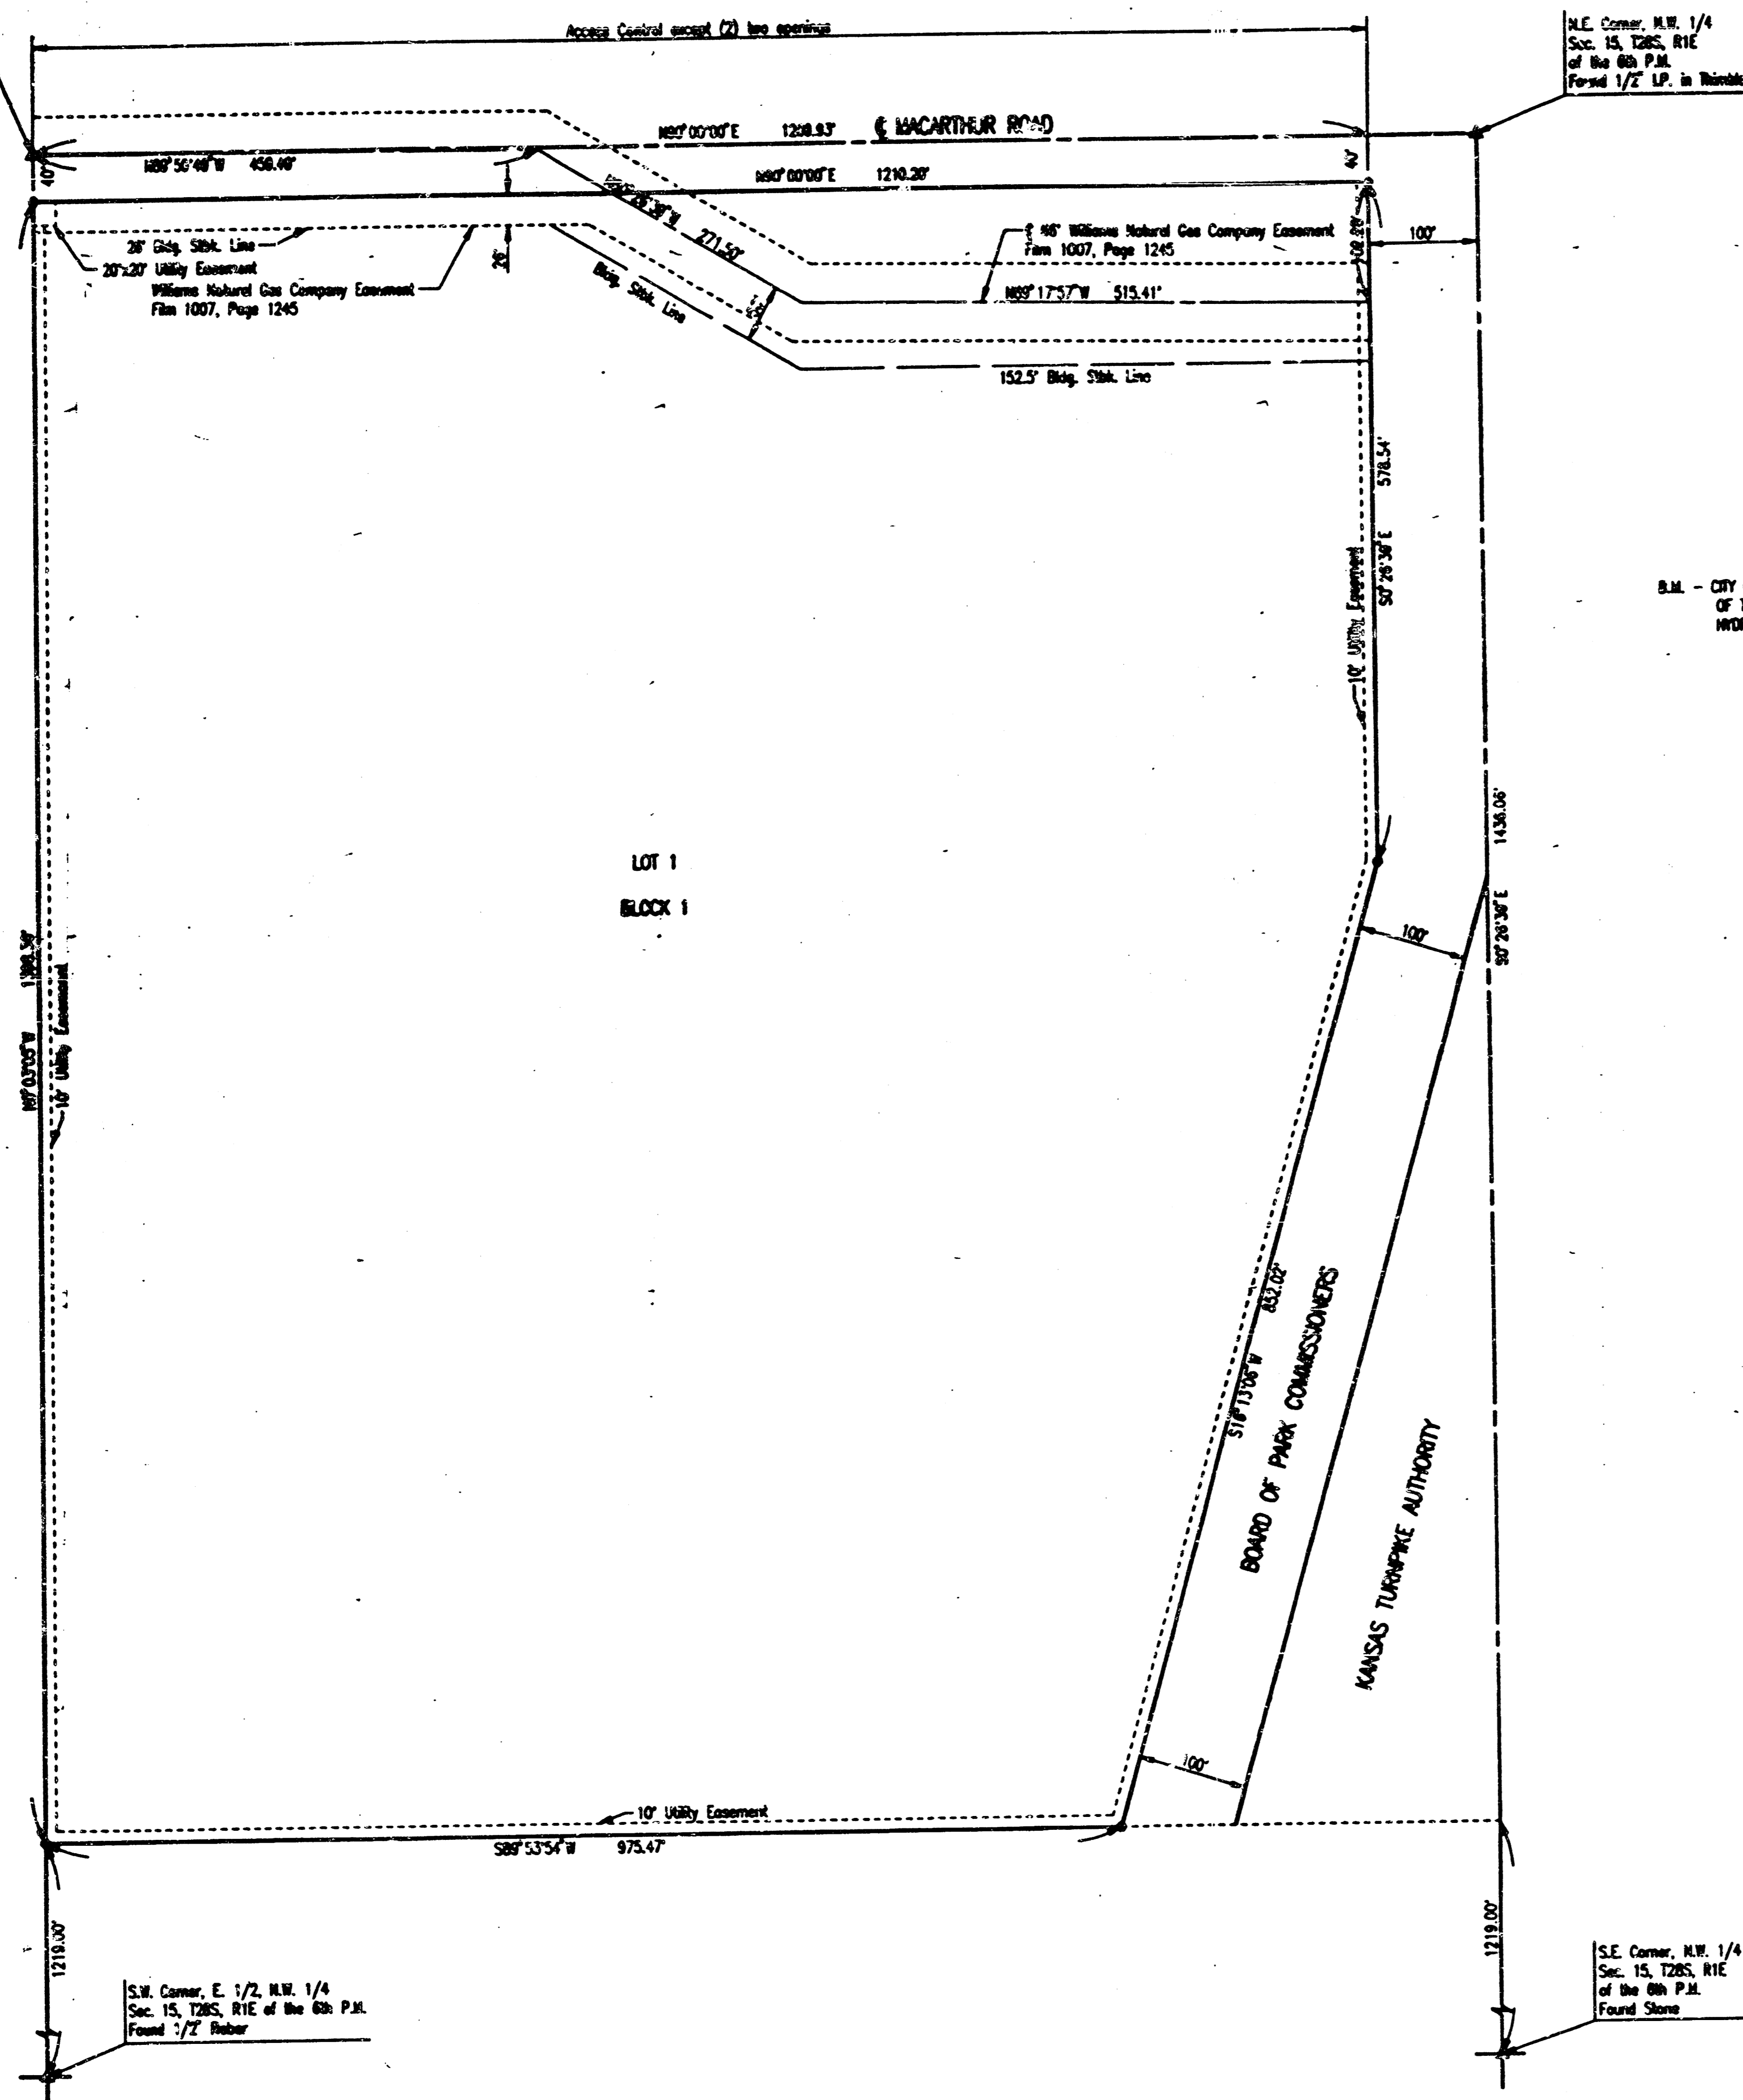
Access Control except (2) two openings

N.E. Corner, N.W. 1/4
Sec. 15, T28S, R1E
of the 6th P.M.
Found 1/2" I.P. in Thimble

N90°00'00"E 1208.93' ℄ MACARTHUR ROAD

N89°56'48"W 450.40'

40'

N90°00'00"E 1210.20'

40'

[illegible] 28'38"W 271.50'

25' Bldg. Stbk. Line

20'x20' Utility Easement

Williams Natural Gas Company Easement
Film 1007, Page 1245

25'

℄ 46' Williams Natural Gas Company Easement
Film 1007, Page 1245

N69°17'57"W 515.41'

Bldg. Stbk. Line

100'

152.5' Bldg. Stbk. Line

578.54'

S0°26'38"E

10' Utility Easement

B.M. - CITY
OF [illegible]
HYD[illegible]

LOT 1

BLOCK 1

1436.06'

S0°26'38"E

100'

N0°03'05"W 1398.59'

10' Utility Easement

S16°13'06"W 832.02'

BOARD OF PARK COMMISSIONERS

KANSAS TURNPIKE AUTHORITY

100'

10' Utility Easement

S89°53'54"W 975.47'

1219.00'

1219.00'

S.W. Corner, E. 1/2, N.W. 1/4
Sec. 15, T28S, R1E of the 6th P.M.
Found 1/2" Rebar

S.E. Corner, N.W. 1/4
Sec. 15, T28S, R1E
of the 6th P.M.
Found Stone